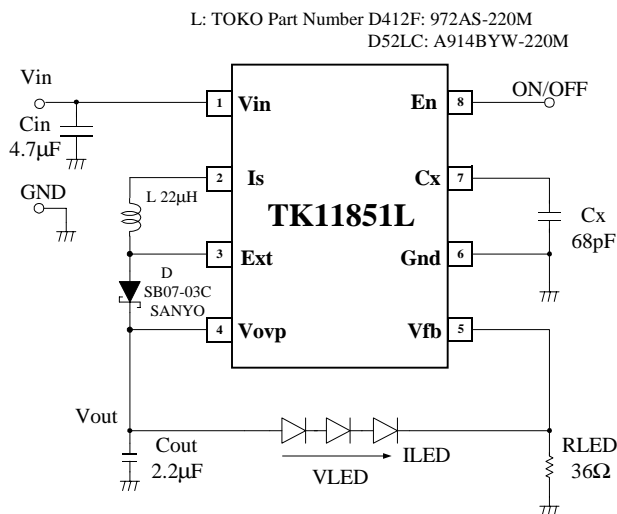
L: TOKO Part Number D412F: 972AS-220M
D52LC: A914BYW-220M

Vin

Cin
4.7μF

GND

L 22μH

D
SB07-03C
SANYO

Vout

Cout
2.2μF

1 Vin
2 Is
3 Ext
4 Vovp

TK11851L

8 En
7 Cx
6 Gnd
5 Vfb

ON/OFF

Cx
68pF

VLED

ILED

RLED
36Ω